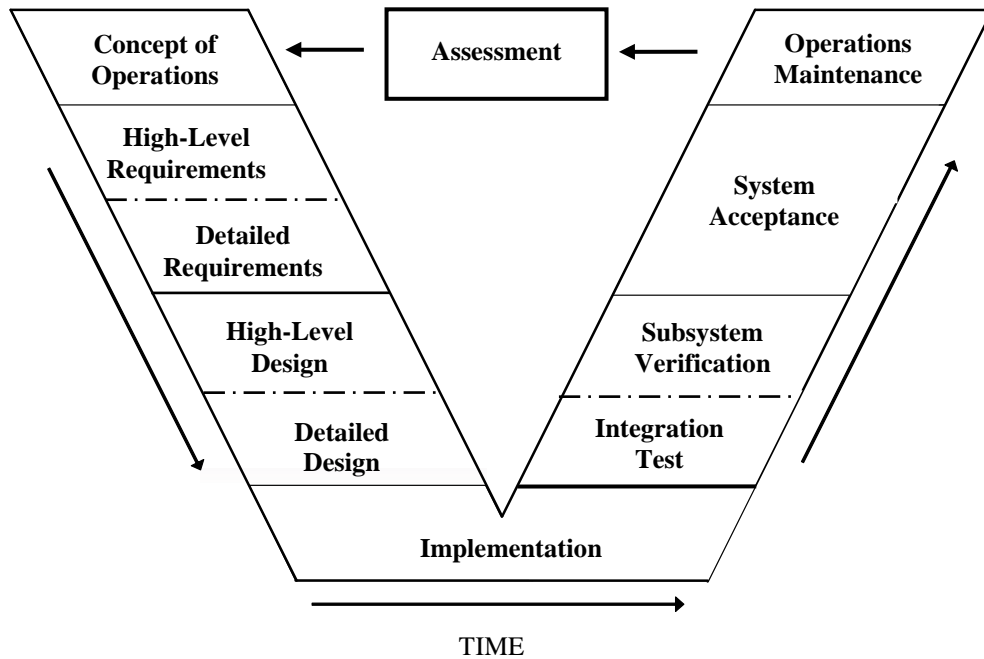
Concept of Operations

Assessment

Operations Maintenance

High-Level Requirements

Detailed Requirements

High-Level Design

Detailed Design

System Acceptance

Subsystem Verification

Integration Test

Implementation

TIME